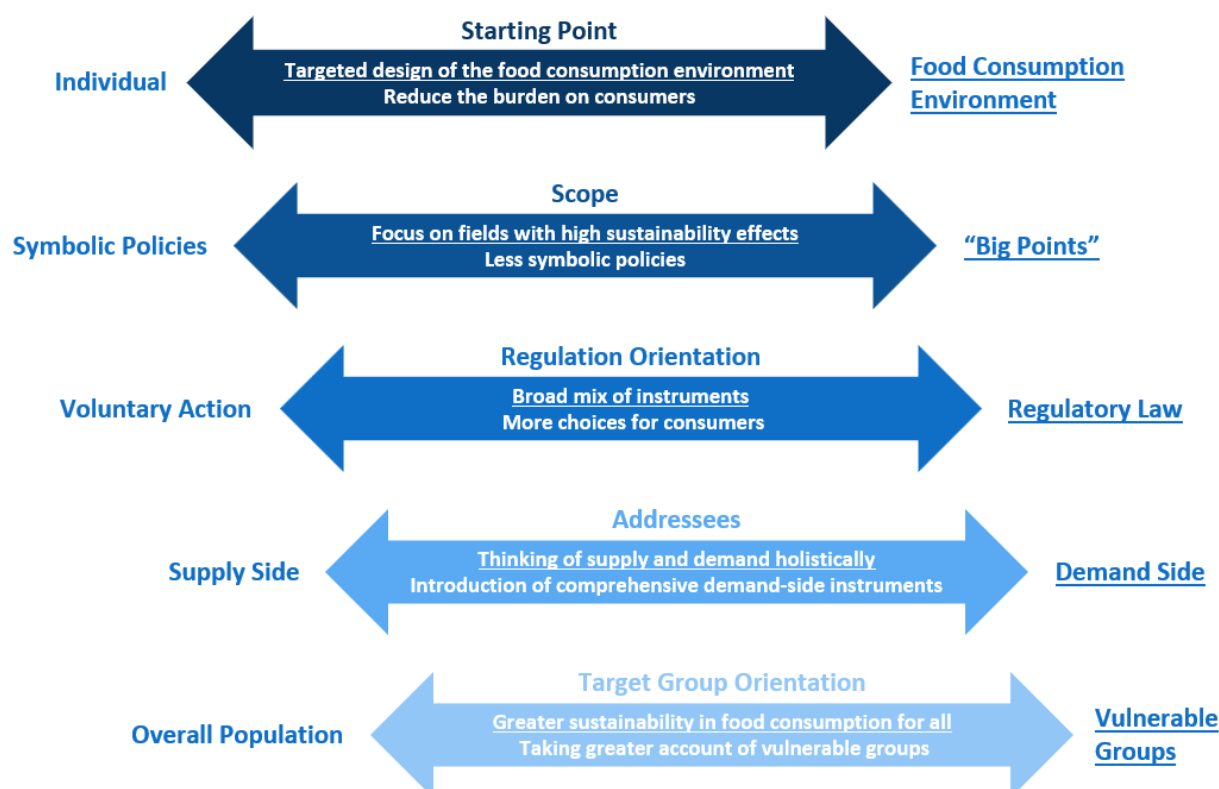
Individual

Starting Point

Targeted design of the food consumption environment
Reduce the burden on consumers

Food Consumption Environment

Symbolic Policies

Scope

Focus on fields with high sustainability effects
Less symbolic policies

"Big Points"

Voluntary Action

Regulation Orientation

Broad mix of instruments
More choices for consumers

Regulatory Law

Supply Side

Addressees

Thinking of supply and demand holistically
Introduction of comprehensive demand-side instruments

Demand Side

Overall Population

Target Group Orientation

Greater sustainability in food consumption for all
Taking greater account of vulnerable groups

Vulnerable Groups